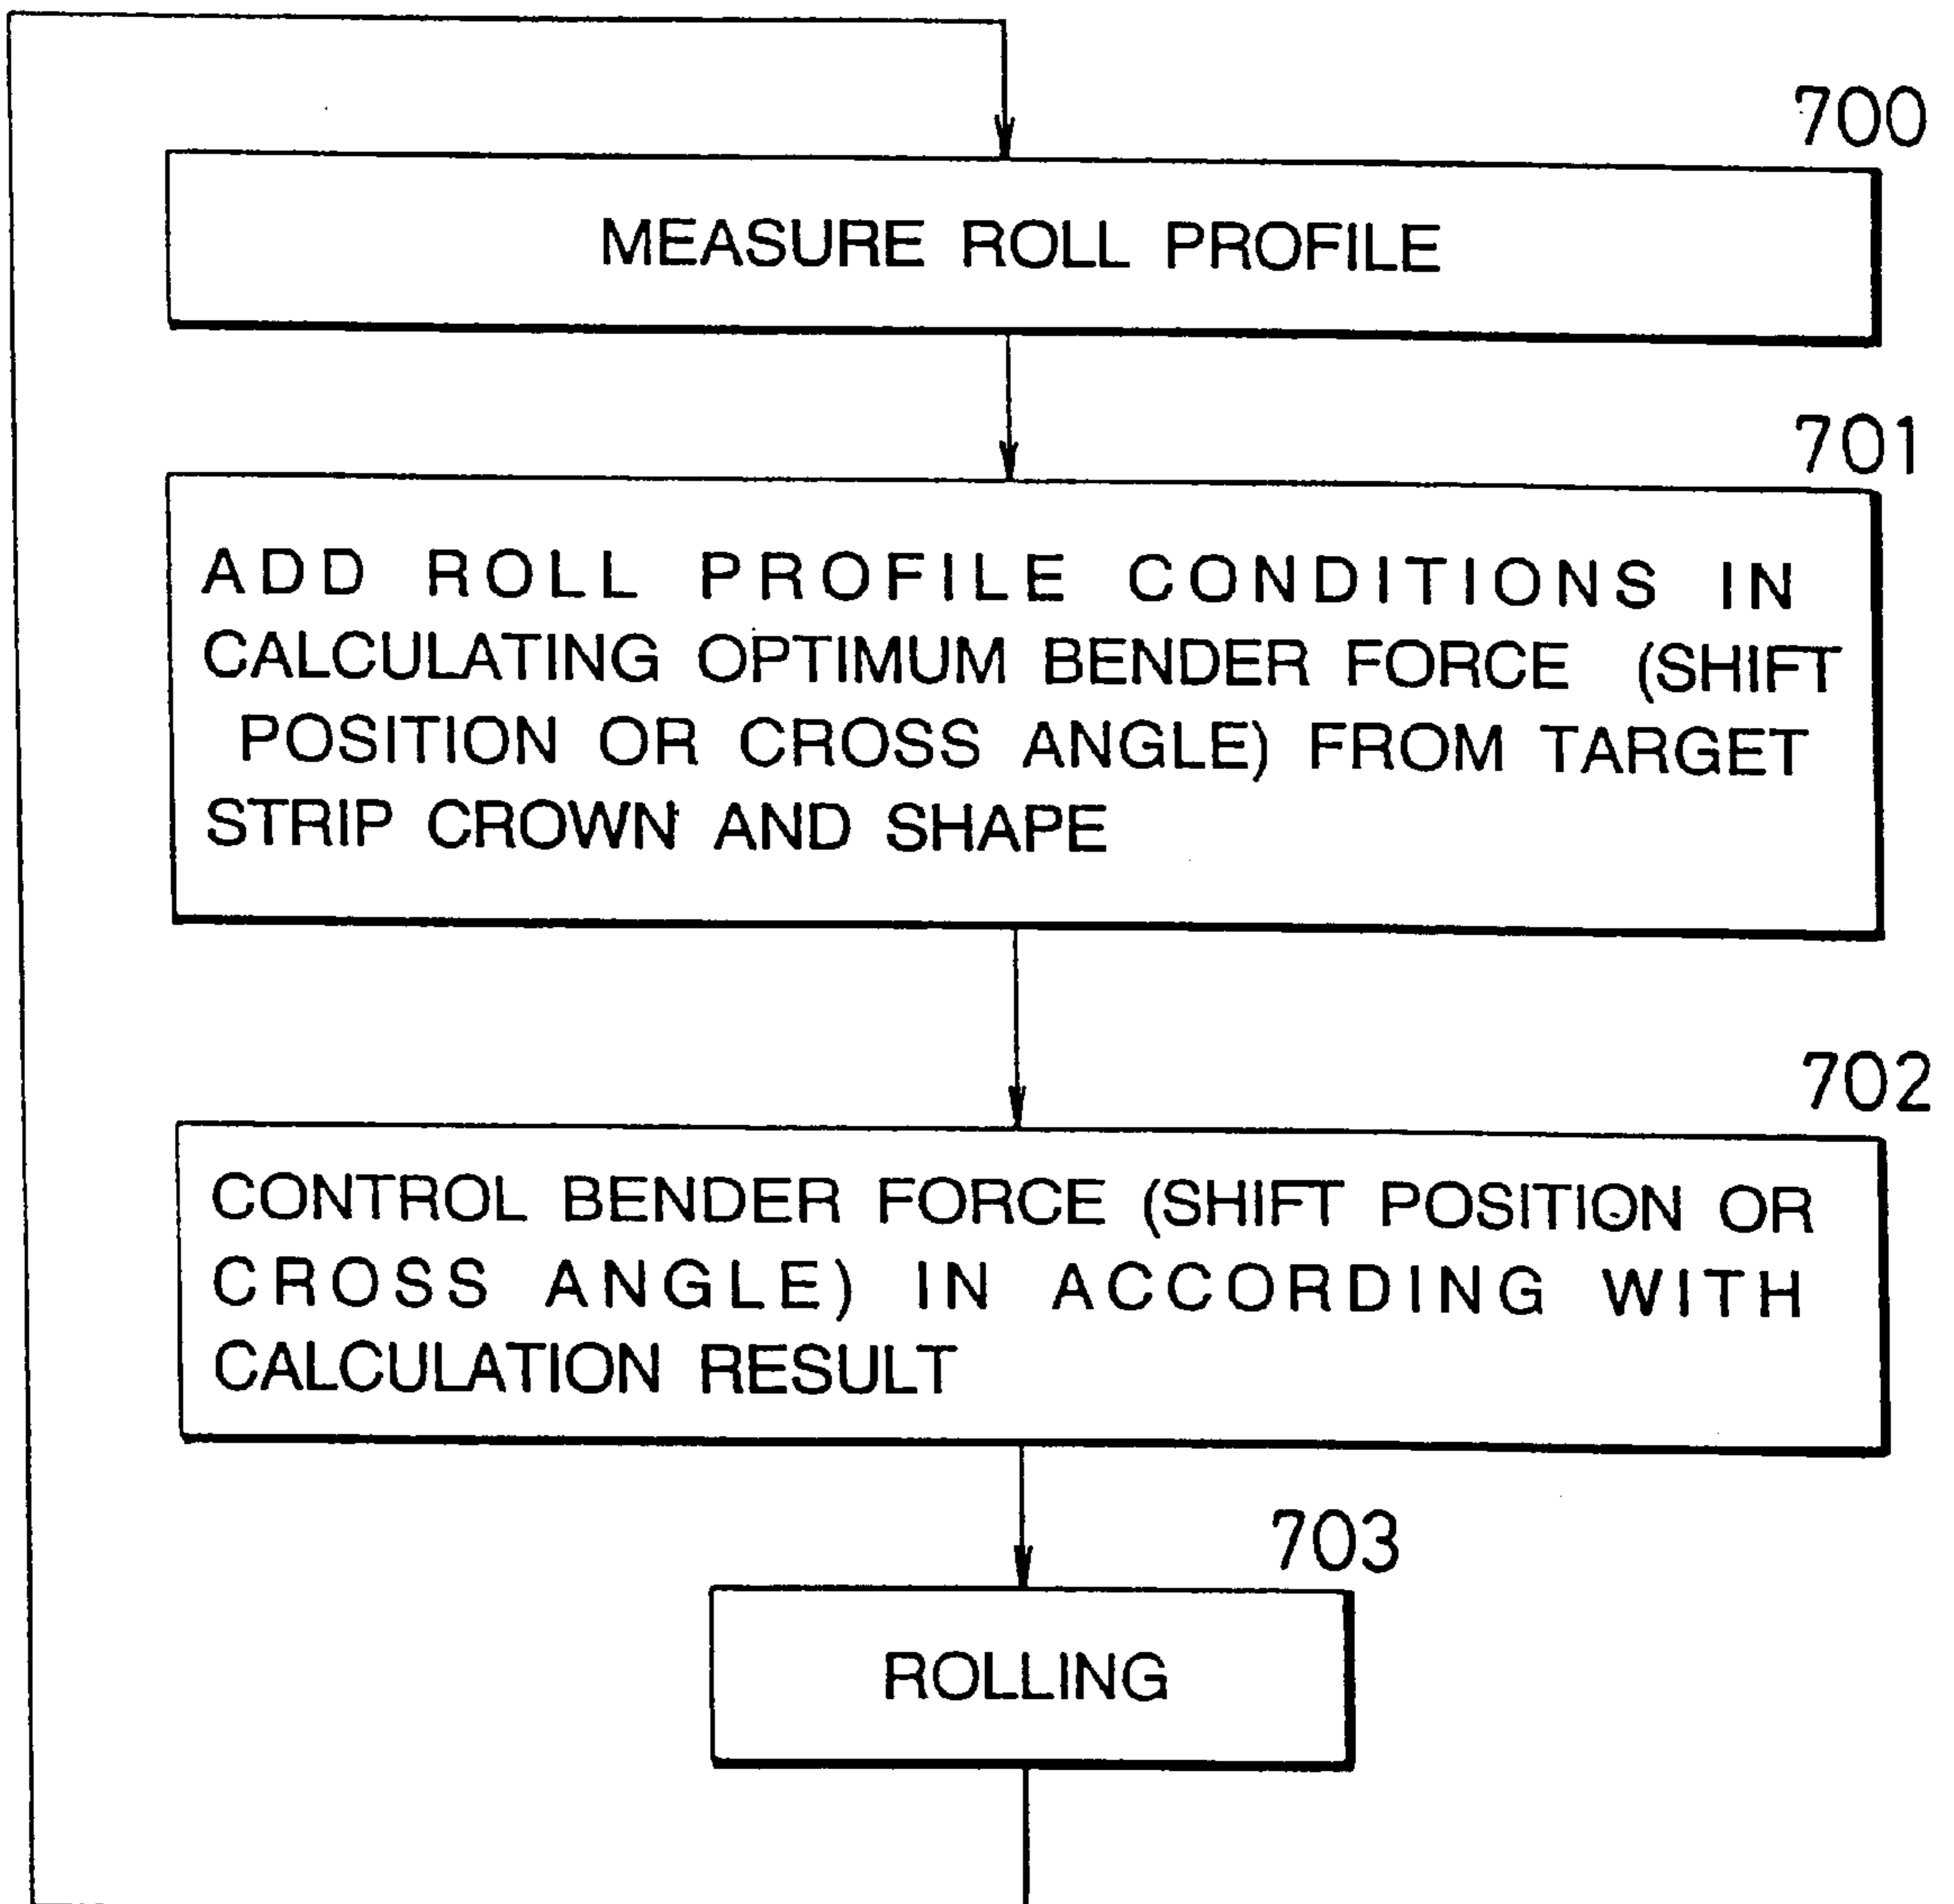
700

MEASURE ROLL PROFILE

701

ADD ROLL PROFILE CONDITIONS IN CALCULATING OPTIMUM BENDER FORCE (SHIFT POSITION OR CROSS ANGLE) FROM TARGET STRIP CROWN AND SHAPE

702

CONTROL BENDER FORCE (SHIFT POSITION OR CROSS ANGLE) IN ACCORDING WITH CALCULATION RESULT

703

ROLLING